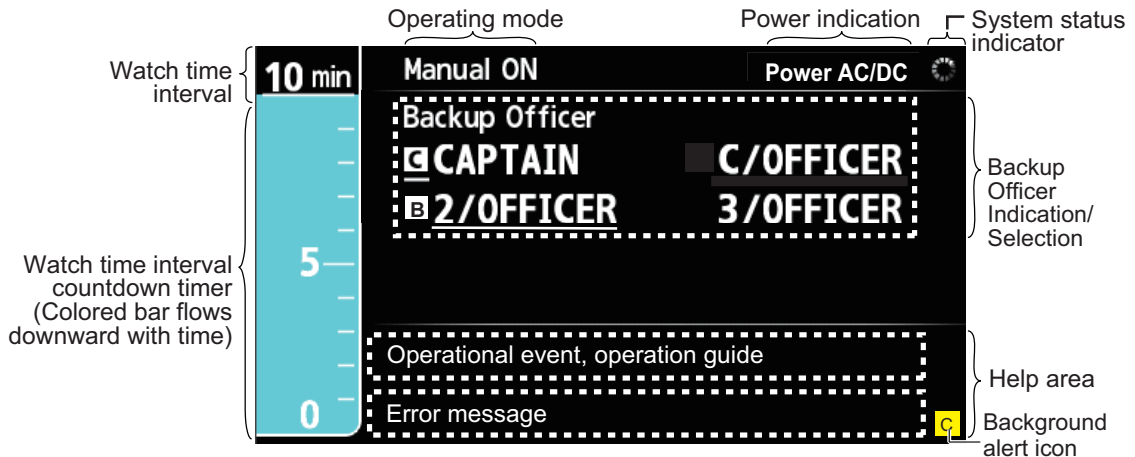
Operating mode

Power indication

System status indicator

Watch time interval

10 min

Manual ON

Power AC/DC

Backup Officer

C CAPTAIN

C/OFFICER

B 2/OFFICER

3/OFFICER

Backup Officer Indication/ Selection

5

0

Watch time interval countdown timer (Colored bar flows downward with time)

Operational event, operation guide

Help area

Error message

C

Background alert icon